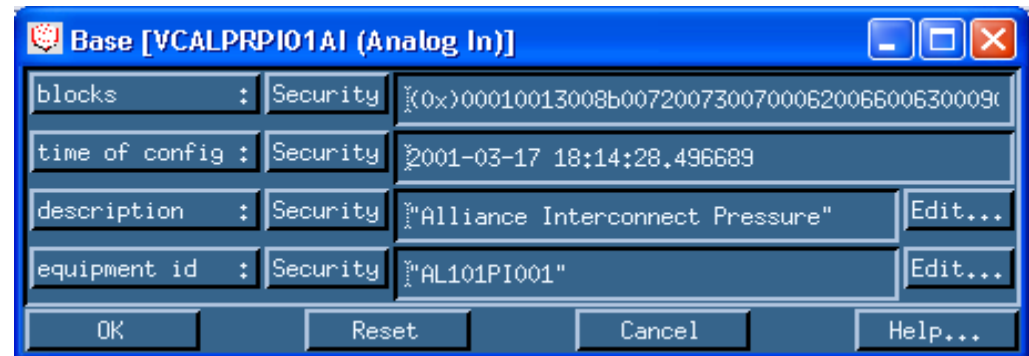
Base [VCALPRPI01AI (Analog In)]

blocks | Security | (0x)00010013008b007200730070006200660063000

time of config | Security | 2001-03-17 18:14:28.496689

description | Security | "Alliance Interconnect Pressure" | Edit...

equipment id | Security | "AL101PI001" | Edit...

OK | Reset | Cancel | Help...